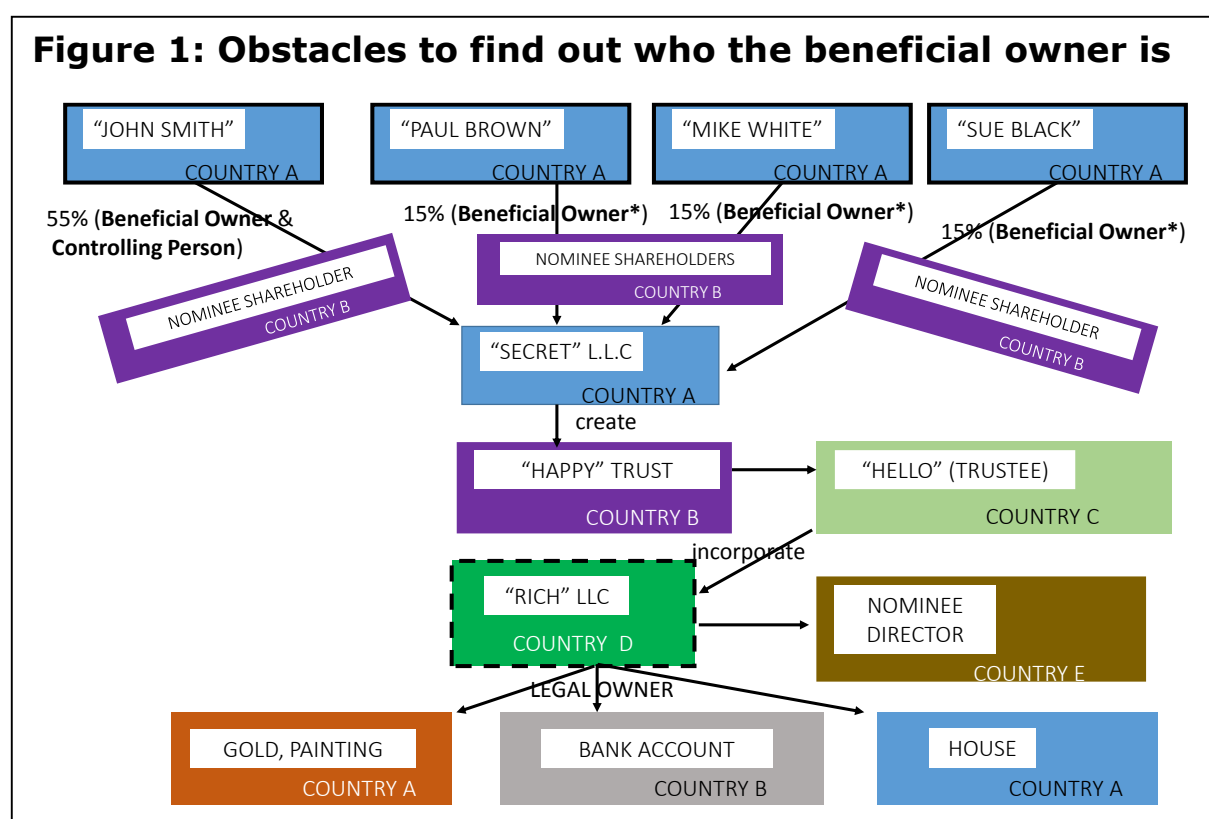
Figure 1: Obstacles to find out who the beneficial owner is

"JOHN SMITH"
COUNTRY A

"PAUL BROWN"
COUNTRY A

"MIKE WHITE"
COUNTRY A

"SUE BLACK"
COUNTRY A

55% (**Beneficial Owner** & **Controlling Person**)

15% (**Beneficial Owner***)

15% (**Beneficial Owner***)

15% (**Beneficial Owner***)

NOMINEE SHAREHOLDER
COUNTRY B

NOMINEE SHAREHOLDERS
COUNTRY B

NOMINEE SHAREHOLDER
COUNTRY B

"SECRET" L.L.C
COUNTRY A

create

"HAPPY" TRUST
COUNTRY B

"HELLO" (TRUSTEE)
COUNTRY C

incorporate

"RICH" LLC
COUNTRY D

NOMINEE DIRECTOR
COUNTRY E

LEGAL OWNER

GOLD, PAINTING
COUNTRY A

BANK ACCOUNT
COUNTRY B

HOUSE
COUNTRY A